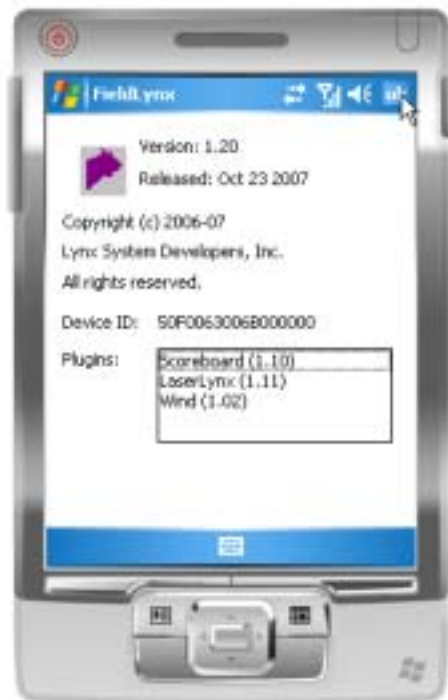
FieldLynx

Version: 1.20

Released: Oct 23 2007

Copyright (c) 2006-07

Lynx System Developers, Inc.

All rights reserved.

Device ID: 50F0063006B000000

Plugins:

Scoreboard (1.10)
LaserLynx (1.11)
Wind (1.02)